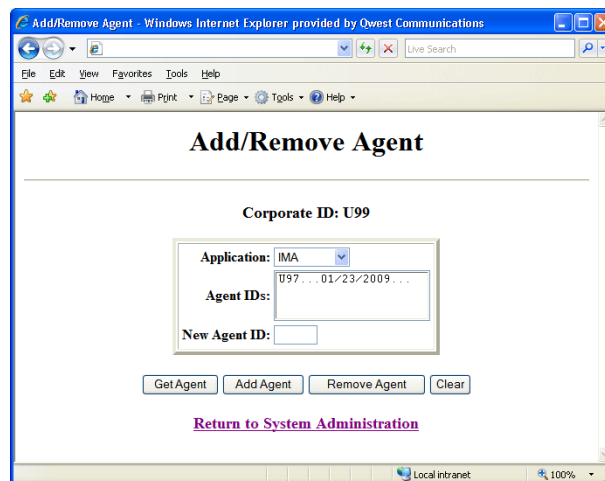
Add/Remove Agent - Windows Internet Explorer provided by Qwest Communications

Live Search

File Edit View Favorites Tools Help

Home Print Page Tools Help

Add/Remove Agent

Corporate ID: U99

| Application: | IMA |
|---|---|
| Agent IDs: | U97...01/23/2009... |
| New Agent ID: | |

Get Agent Add Agent Remove Agent Clear

Return to System Administration

Local intranet 100%